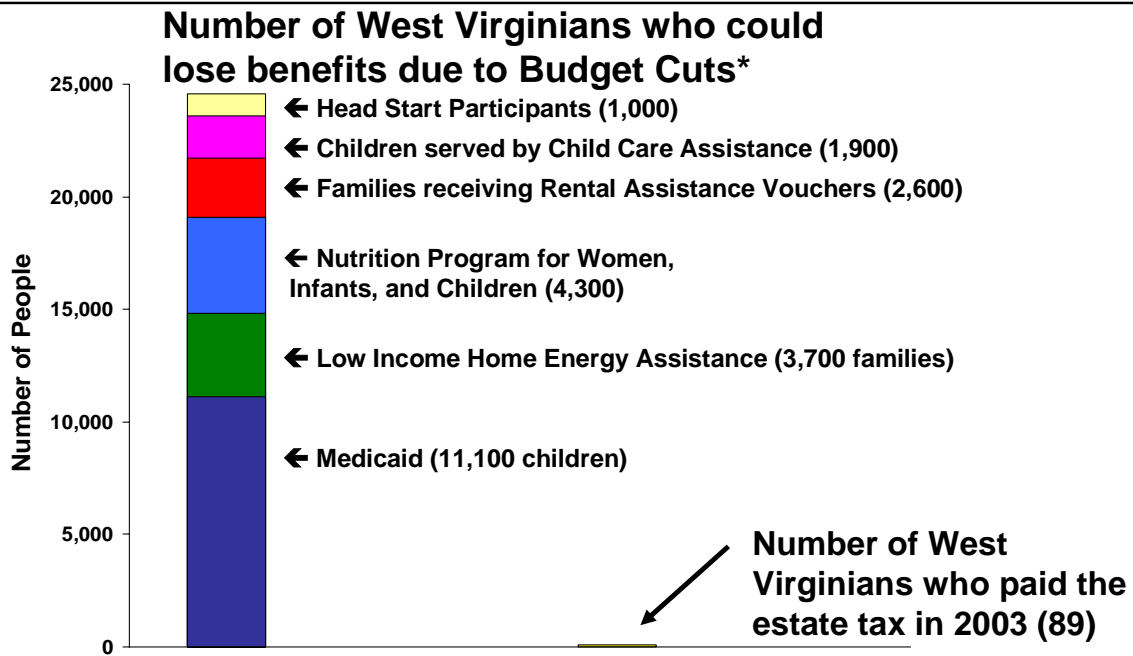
Number of West Virginians who could lose benefits due to Budget Cuts*

25,000
20,000
15,000
10,000
5,000
0

Number of People

← Head Start Participants (1,000)
← Children served by Child Care Assistance (1,900)
← Families receiving Rental Assistance Vouchers (2,600)
← Nutrition Program for Women, Infants, and Children (4,300)
← Low Income Home Energy Assistance (3,700 families)
← Medicaid (11,100 children)

Number of West Virginians who paid the estate tax in 2003 (89)